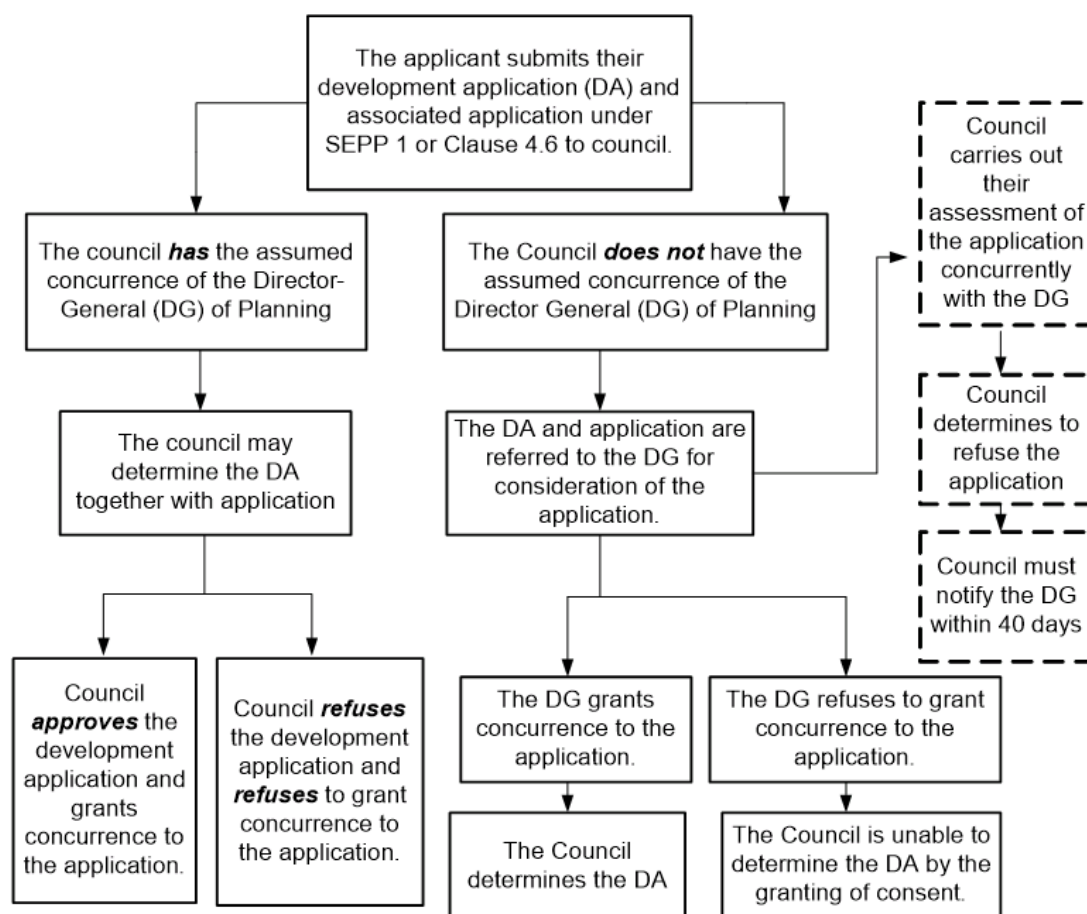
The applicant submits their development application (DA) and associated application under SEPP 1 or Clause 4.6 to council.

The council ***has*** the assumed concurrence of the Director-General (DG) of Planning

The council may determine the DA together with application

Council ***approves*** the development application and grants concurrence to the application.

Council ***refuses*** the development application and ***refuses*** to grant concurrence to the application.

The Council ***does not*** have the assumed concurrence of the Director General (DG) of Planning

The DA and application are referred to the DG for consideration of the application.

The DG grants concurrence to the application.

The Council determines the DA

The DG refuses to grant concurrence to the application.

The Council is unable to determine the DA by the granting of consent.

Council carries out their assessment of the application concurrently with the DG

Council determines to refuse the application

Council must notify the DG within 40 days